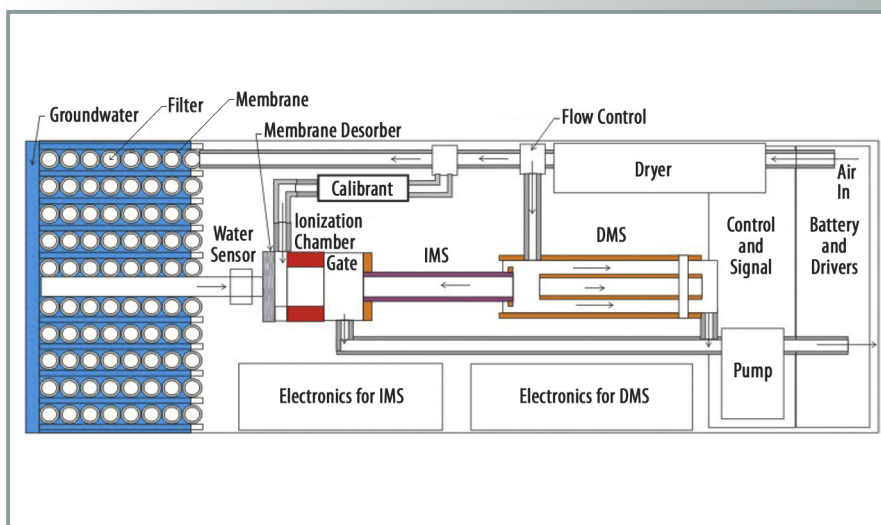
Groundwater
Filter
Membrane
Membrane Desorber
Flow Control
Dryer
Air In
Calibrant
Ionization Chamber
Water Sensor
Gate
IMS
DMS
Control and Signal
Battery and Drivers
Pump
Electronics for IMS
Electronics for DMS